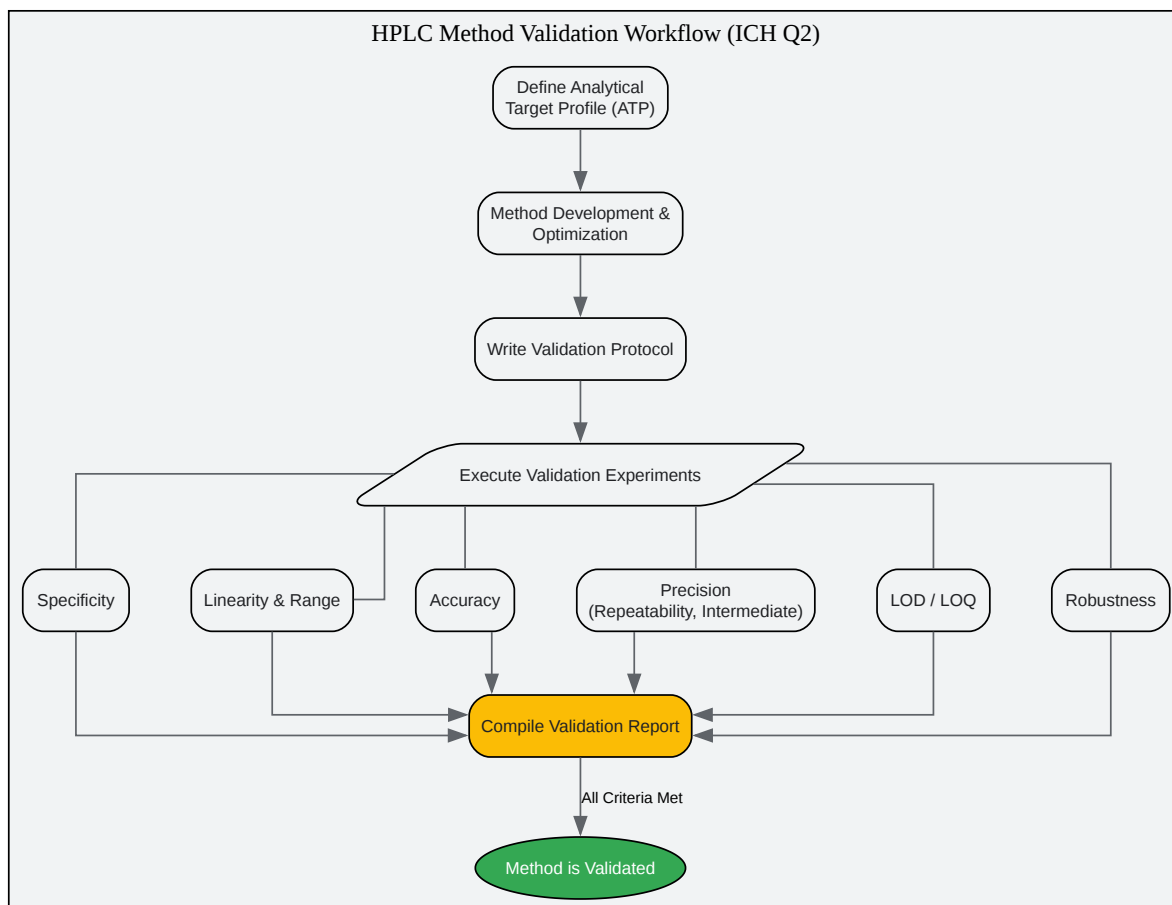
HPLC Method Validation Workflow (ICH Q2)

Define Analytical Target Profile (ATP)

Method Development & Optimization

Write Validation Protocol

Execute Validation Experiments

Specificity

Linearity & Range

Accuracy

Precision (Repeatability, Intermediate)

LOD / LOQ

Robustness

Compile Validation Report

All Criteria Met

Method is Validated